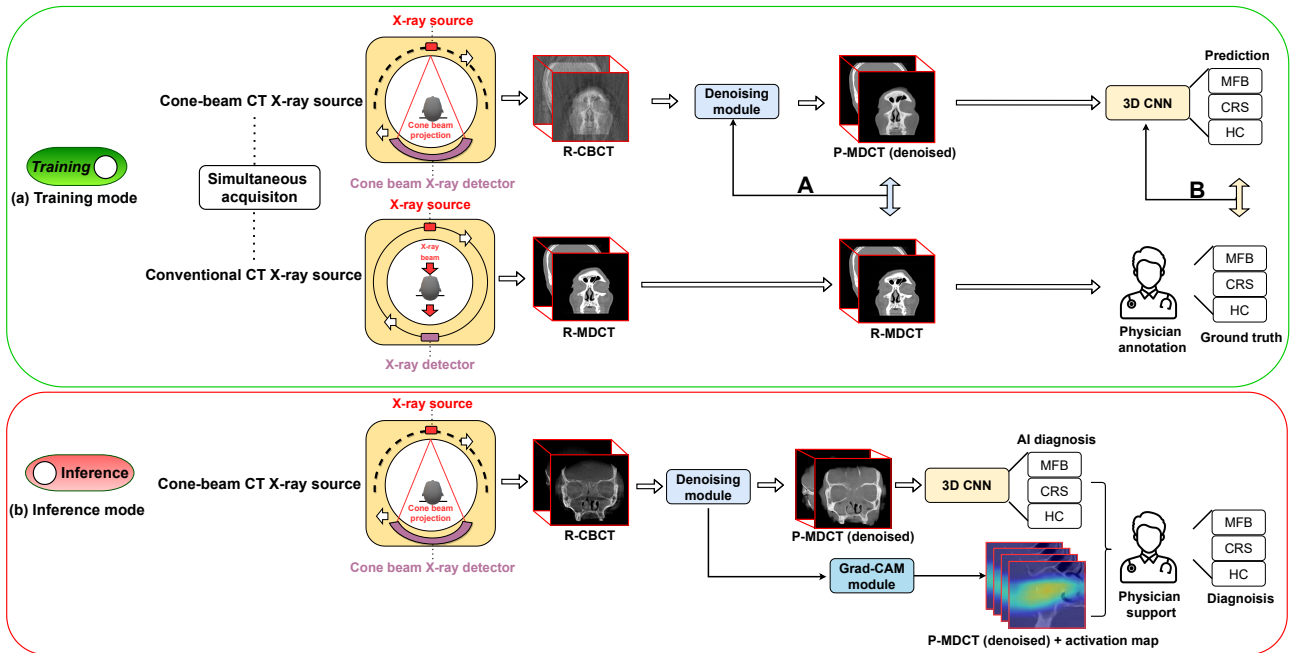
Training
(a) Training mode

Cone-beam CT X-ray source

Simultaneous acquisiton

Conventional CT X-ray source

X-ray source

Cone beam projection

Cone beam X-ray detector

X-ray source

X-ray beam

X-ray detector

R-CBCT

R-MDCT

Denoising module

P-MDCT (denoised)

A

R-MDCT

3D CNN

Prediction

MFB

CRS

HC

B

Physician annotation

MFB

CRS

HC

Ground truth

Inference
(b) Inference mode

Cone-beam CT X-ray source

X-ray source

Cone beam projection

Cone beam X-ray detector

R-CBCT

Denoising module

P-MDCT (denoised)

3D CNN

AI diagnosis

MFB

CRS

HC

Grad-CAM module

P-MDCT (denoised) + activation map

Physician support

MFB

CRS

HC

Diagnosis